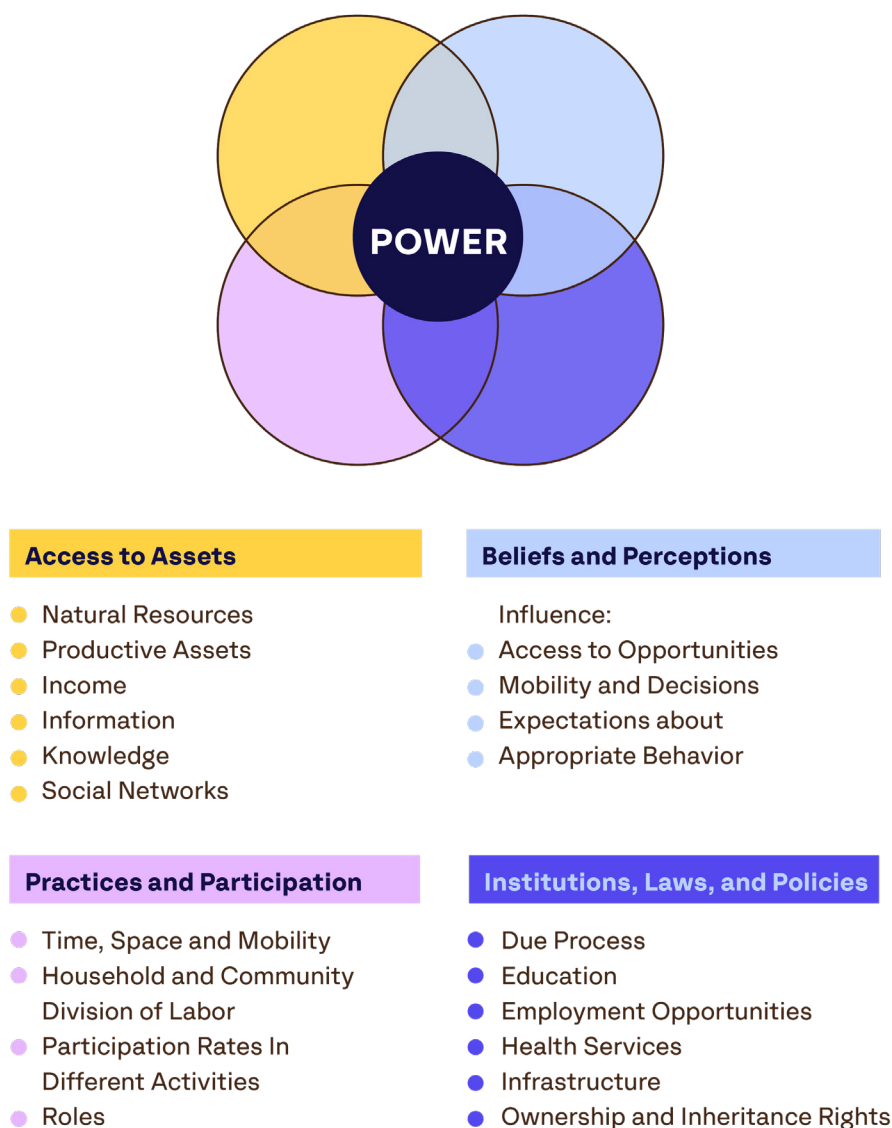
POWER

Access to Assets

- Natural Resources
- Productive Assets
- Income
- Information
- Knowledge
- Social Networks

Beliefs and Perceptions

Influence:
- Access to Opportunities
- Mobility and Decisions
- Expectations about
- Appropriate Behavior

Practices and Participation

- Time, Space and Mobility
- Household and Community Division of Labor
- Participation Rates In Different Activities
- Roles

Institutions, Laws, and Policies

- Due Process
- Education
- Employment Opportunities
- Health Services
- Infrastructure
- Ownership and Inheritance Rights